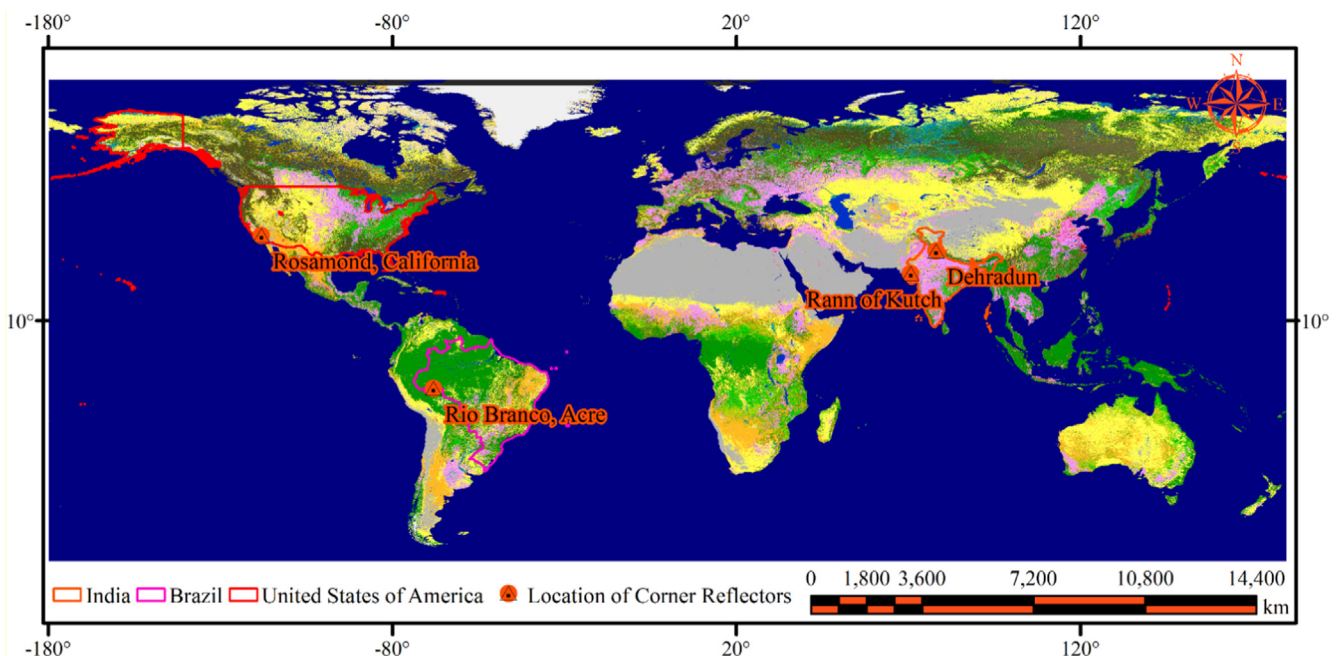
-180° -80° 20° 120°

N
W E
S

Rosamond, California

Rann of Kutch

Dehradun

Rio Branco, Acre

10° 10°

India Brazil United States of America Location of Corner Reflectors

0 1,800 3,600 7,200 10,800 14,400
km

-180° -80° 20° 120°